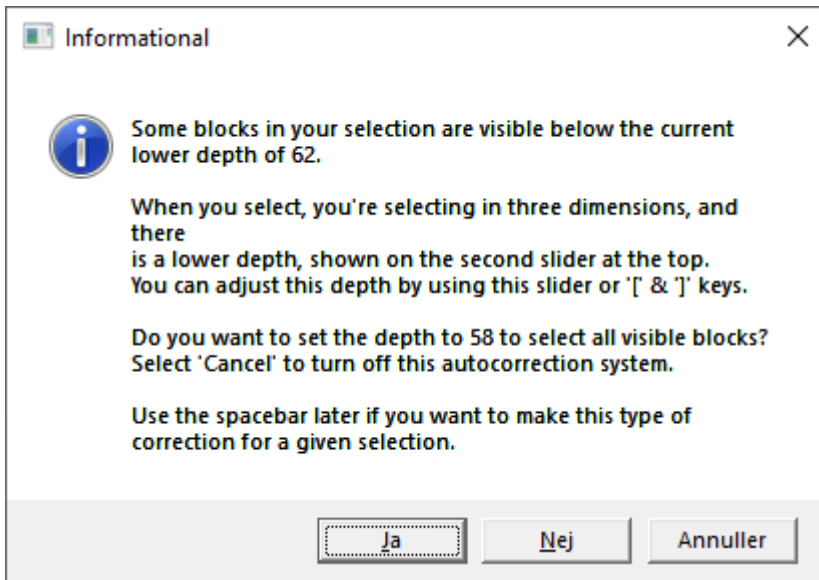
Informational

×

Some blocks in your selection are visible below the current lower depth of 62.

When you select, you're selecting in three dimensions, and there
is a lower depth, shown on the second slider at the top.
You can adjust this depth by using this slider or '[ & ]' keys.

Do you want to set the depth to 58 to select all visible blocks?
Select 'Cancel' to turn off this autocorrection system.

Use the spacebar later if you want to make this type of correction for a given selection.

Ja

Nej

Annuller